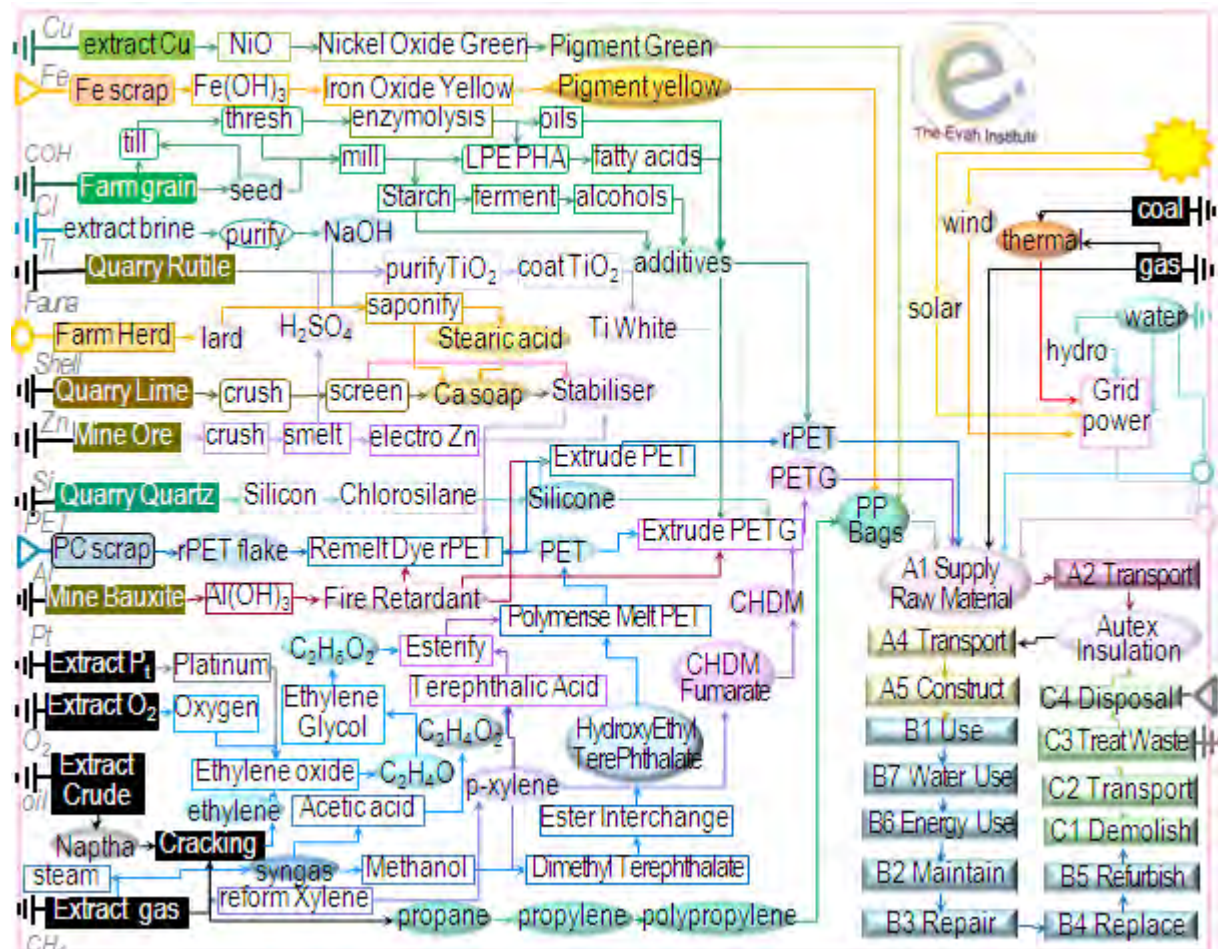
Cu
extract Cu
NiO
Nickel Oxide Green
Pigment Green
Fe
Fe scrap
$Fe(OH)_3$
Iron Oxide Yellow
Pigment yellow
The Evah Institute
thresh
enzymolysis
oils
till
COH
mill
LPE PHA
fatty acids
Farm grain
seed
Starch
ferment
alcohols
Cl
extract brine
purify
NaOH
wind
coal
thermal
Ti
Quarry Rutile
purify $TiO_2$
coat $TiO_2$
additives
gas
Fauna
saponify
solar
water
Farm Herd
lard
$H_2SO_4$
Stearic acid
Ti White
hydro
Shell
Quarry Lime
crush
screen
Ca soap
Stabiliser
Grid power
Zn
Mine Ore
crush
smelt
electro Zn
rPET
Extrude PET
PETG
Si
Quarry Quartz
Silicon
Chlorosilane
Silicone
PP Bags
PET
PC scrap
rPET flake
Remelt Dye rPET
PET
Extrude PETG
Al
A1 Supply Raw Material
A2 Transport
Mine Bauxite
$Al(OH)_3$
Fire Retardant
Polymerise Melt PET
CHDM
Pt
$C_2H_6O_2$
Esterify
A4 Transport
Autex Insulation
Extract $P_t$
Platinum
CHDM Fumarate
A5 Construct
C4 Disposal
Terephthalic Acid
Ethylene Glycol
Extract $O_2$
Oxygen
HydroxyEthyl TerePhthalate
B1 Use
C3 Treat Waste
$C_2H_4O_2$
$O_2$
Extract Crude
Ethylene oxide
$C_2H_4O$
B7 Water Use
C2 Transport
oil
p-xylene
ethylene
Acetic acid
Ester Interchange
B6 Energy Use
C1 Demolish
Naptha
Cracking
syngas
Methanol
Dimethyl Terephthalate
B2 Maintain
B5 Refurbish
steam
reform Xylene
Extract gas
propane
propylene
polypropylene
B3 Repair
B4 Replace
$CH_4$